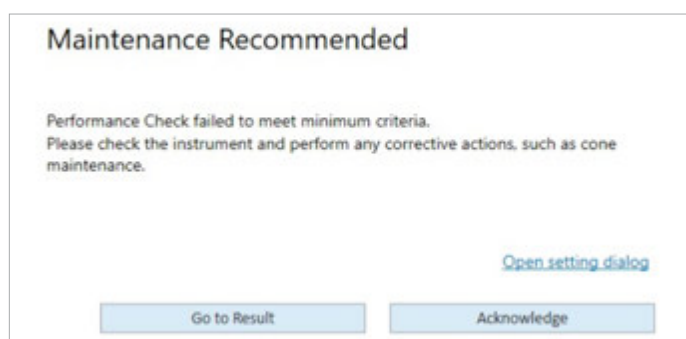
Maintenance Recommended

Performance Check failed to meet minimum criteria.
Please check the instrument and perform any corrective actions, such as cone maintenance.

Open setting dialog

Go to Result

Acknowledge